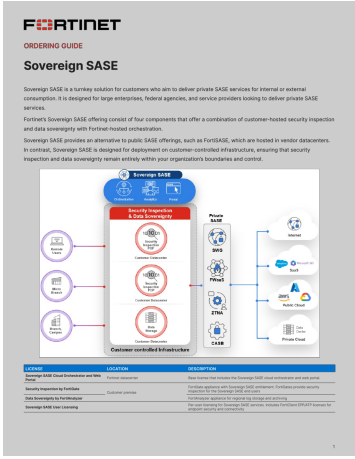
FURTINET

ORDERING GUIDE

Sovereign SASE

Sovereign SASE is a turnkey solution for customers who aim to deliver private SASE services for internal or external consumption. It is designed for large enterprises, federal agencies, and service providers looking to deliver private SASE services.

Fortinet's Sovereign SASE offering consist of four components that offer a combination of customer-hosted security inspection and data sovereignty with Fortinet-hosted orchestration.

Sovereign SASE provides an alternative to public SASE offerings, such as FortiSASE, which are hosted in vendor datacenters. In contrast, Sovereign SASE is designed for deployment on customer-controlled infrastructure, ensuring that security inspection and data sovereignty remain entirely within your organization's boundaries and control.

Sovereign SASE
Orchestration Analytics Portal
Security Inspection & Data Sovereignty
Security Inspection Engine
Customer Datacenter
Security Inspection Engine
Customer Datacenter
Data Manager
Customer Datacenter
Customer-controlled Infrastructure
Remote Users
Micro Branch
Branch Campus
Private SASE
SWG
FWaaS
ZTNA
CASB
Internet
SaaS
Public Cloud
Data Center
Private Cloud

| LICENSE | LOCATION | DESCRIPTION |
|---|---|---|
| Sovereign SASE Cloud Orchestration and Web Portal | Fortinet datacenter | Base license that includes the Sovereign SASE cloud orchestrator and web portal |
| Security Inspection by FortiGate | Customer premise | FortiGate appliance with Sovereign SASE entitlement. FortiGates provide security inspection for the Sovereign SASE end-users |
| Data Sovereignty by FortiAnalyzer | | FortiAnalyzer appliance for required log storage and archiving |
| Sovereign SASE User Licensing | | Per-user licensing for Sovereign SASE services. Includes FortiClient EPP/ATP licenses for endpoint security and connectivity |

1